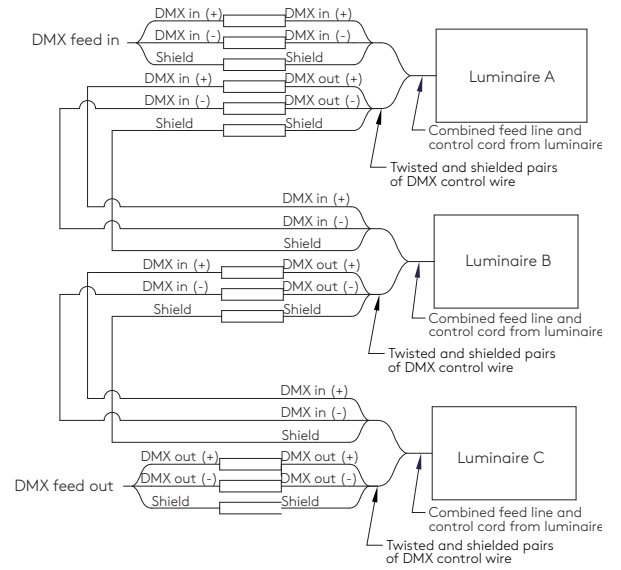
DMX feed in

DMX in (+)
DMX in (+)
DMX in (-)
DMX in (-)
Shield
Shield
DMX in (+)
DMX out (+)
DMX in (-)
DMX out (-)
Shield
Shield

Luminaire A

Combined feed line and control cord from luminaire

Twisted and shielded pairs of DMX control wire

DMX in (+)
DMX in (-)
Shield
DMX in (+)
DMX out (+)
DMX in (-)
DMX out (-)
Shield
Shield

Luminaire B

Combined feed line and control cord from luminaire

Twisted and shielded pairs of DMX control wire

DMX in (+)
DMX in (-)
Shield

DMX feed out

DMX out (+)
DMX out (+)
DMX out (-)
DMX out (-)
Shield
Shield

Luminaire C

Combined feed line and control cord from luminaire

Twisted and shielded pairs of DMX control wire